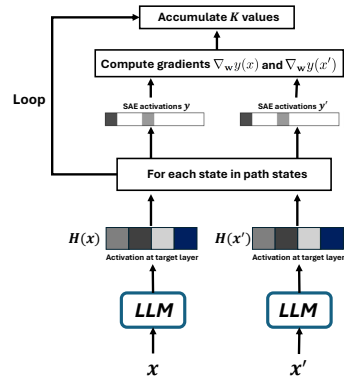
Accumulate $K$ values

Loop

Compute gradients $\nabla_{\mathbf{w}} y(x)$ and $\nabla_{\mathbf{w}} y(x')$

SAE activations $\boldsymbol{y}$

SAE activations $\boldsymbol{y}'$

For each state in path states

$\boldsymbol{H}(\boldsymbol{x})$

Activation at target layer

$\boldsymbol{H}(\boldsymbol{x}')$

Activation at target layer

LLM

LLM

$\boldsymbol{x}$

$\boldsymbol{x}'$